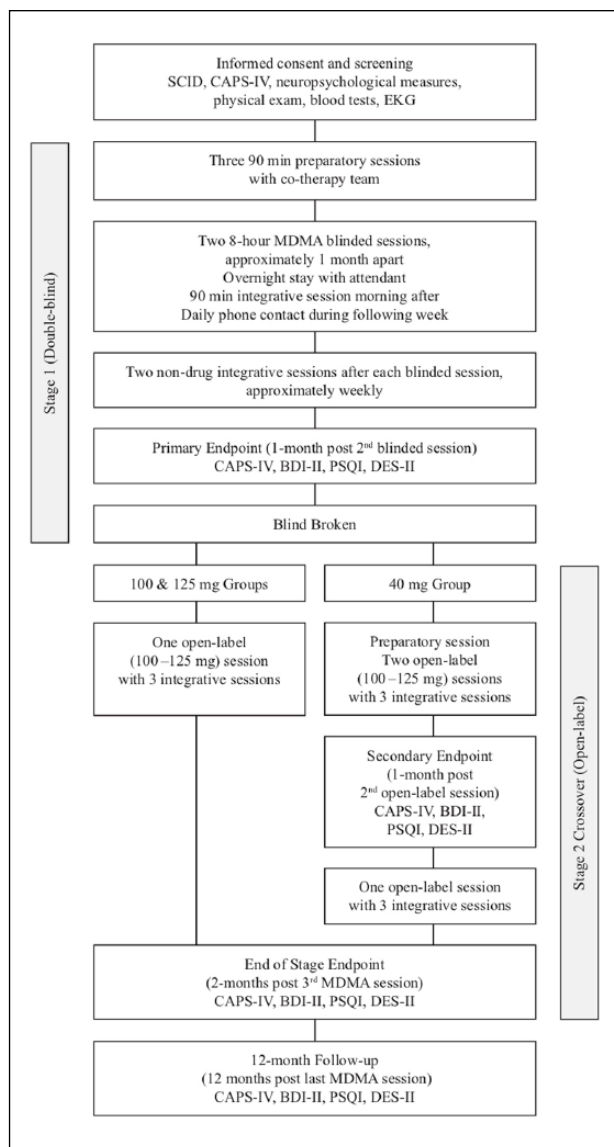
Informed consent and screening
SCID, CAPS-IV, neuropsychological measures, physical exam, blood tests, EKG

Stage 1 (Double-blind)

Three 90 min preparatory sessions with co-therapy team

Two 8-hour MDMA blinded sessions, approximately 1 month apart
Overnight stay with attendant
90 min integrative session morning after
Daily phone contact during following week

Two non-drug integrative sessions after each blinded session, approximately weekly

Primary Endpoint (1-month post 2$^{nd}$ blinded session)
CAPS-IV, BDI-II, PSQI, DES-II

Blind Broken

100 & 125 mg Groups

One open-label (100 –125 mg) session with 3 integrative sessions

40 mg Group

Preparatory session
Two open-label (100 –125 mg) sessions with 3 integrative sessions

Secondary Endpoint (1-month post 2$^{nd}$ open-label session)
CAPS-IV, BDI-II, PSQI, DES-II

One open-label session with 3 integrative sessions

Stage 2 Crossover (Open-label)

End of Stage Endpoint
(2-months post 3$^{rd}$ MDMA session)
CAPS-IV, BDI-II, PSQI, DES-II

12-month Follow-up
(12 months post last MDMA session)
CAPS-IV, BDI-II, PSQI, DES-II